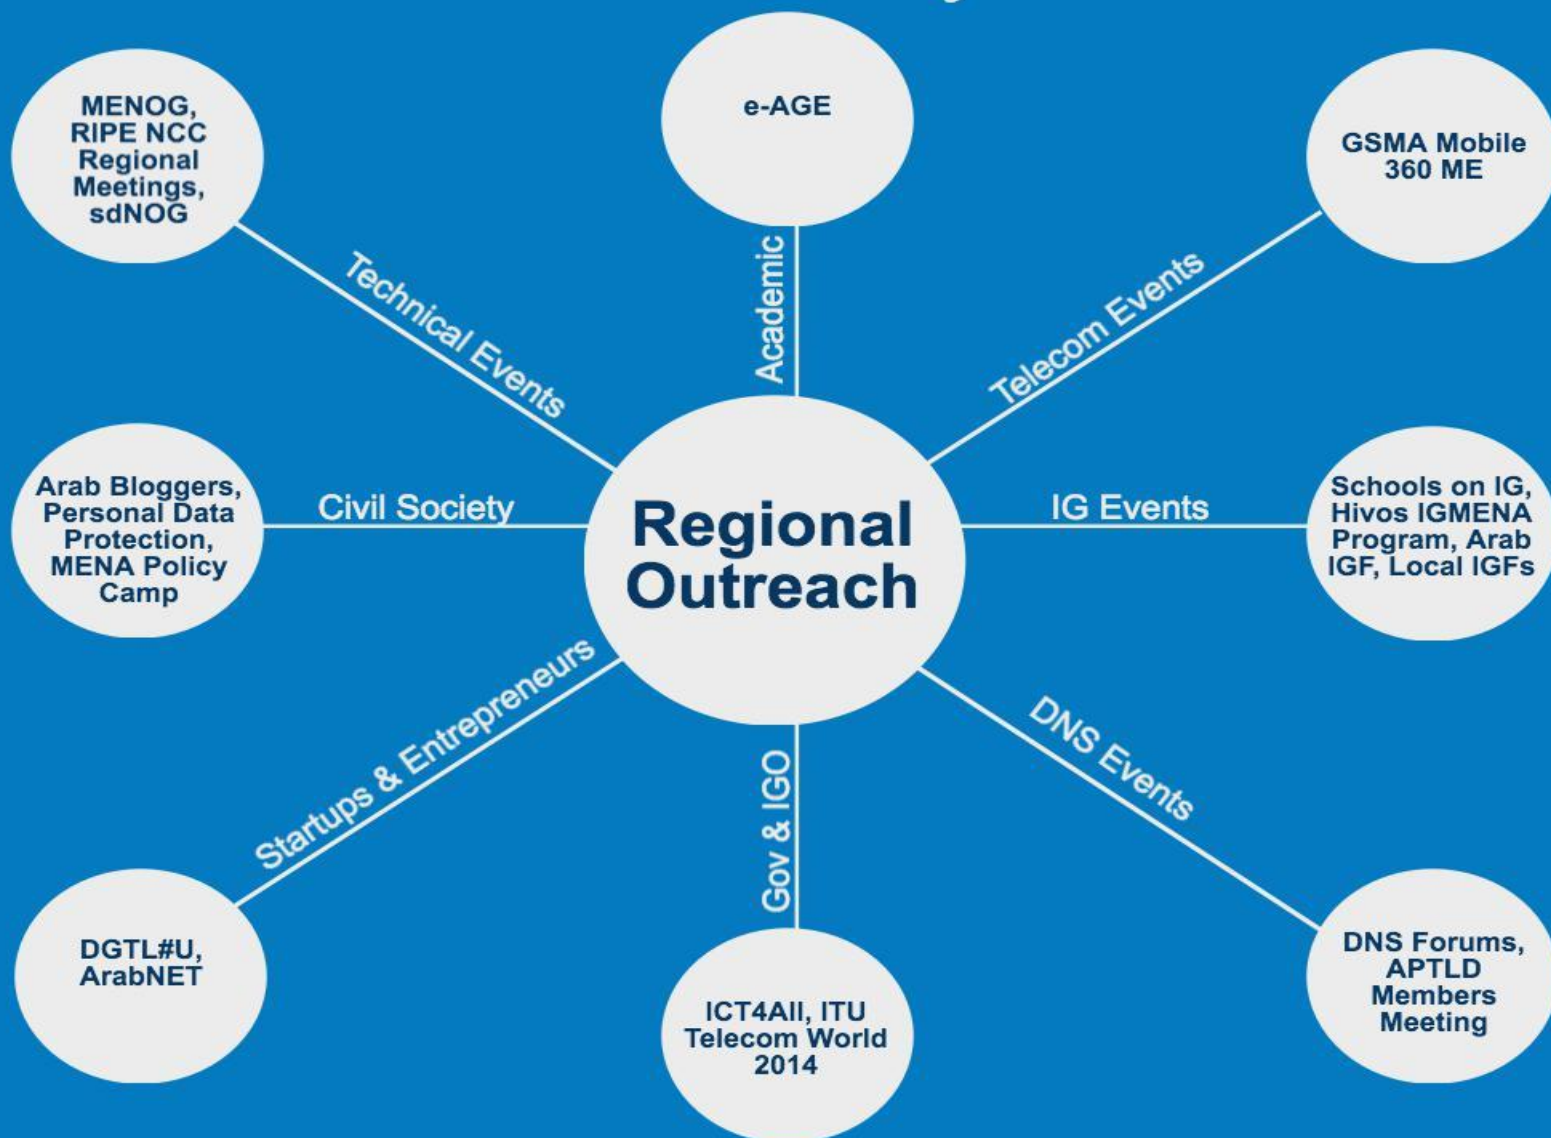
Regional Outreach

MENOG, RIPE NCC Regional Meetings, sdNOG

Technical Events

e-AGE

Academic

GSMA Mobile 360 ME

Telecom Events

Arab Bloggers, Personal Data Protection, MENA Policy Camp

Civil Society

IG Events

Schools on IG, Hivos IGMENA Program, Arab IGF, Local IGFs

Startups & Entrepreneurs

DGTL#U, ArabNET

Gov & IGO

ICT4All, ITU Telecom World 2014

DNS Events

DNS Forums, APTLD Members Meeting